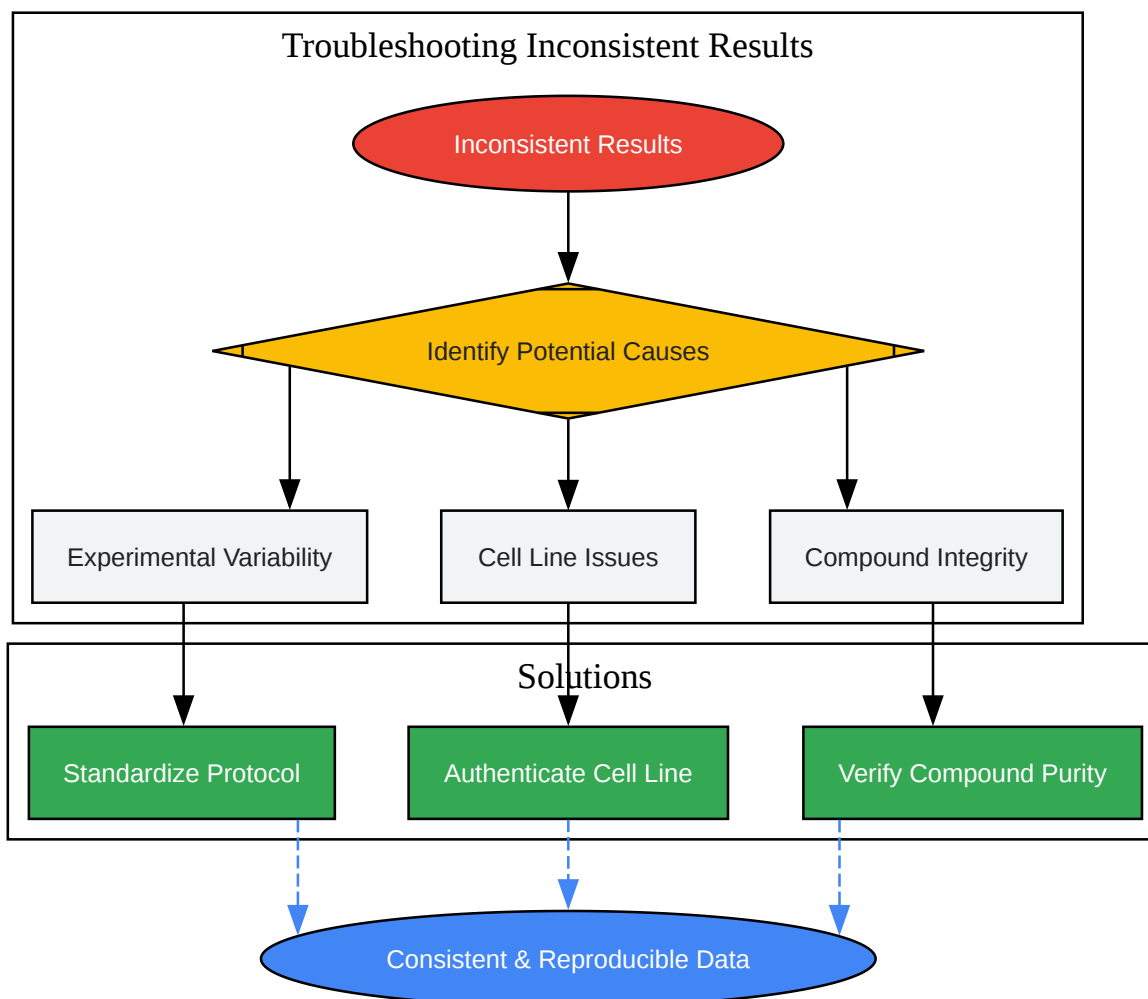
Troubleshooting Inconsistent Results

Inconsistent Results

Identify Potential Causes

Experimental Variability

Cell Line Issues

Compound Integrity

Solutions

Standardize Protocol

Authenticate Cell Line

Verify Compound Purity

Consistent & Reproducible Data